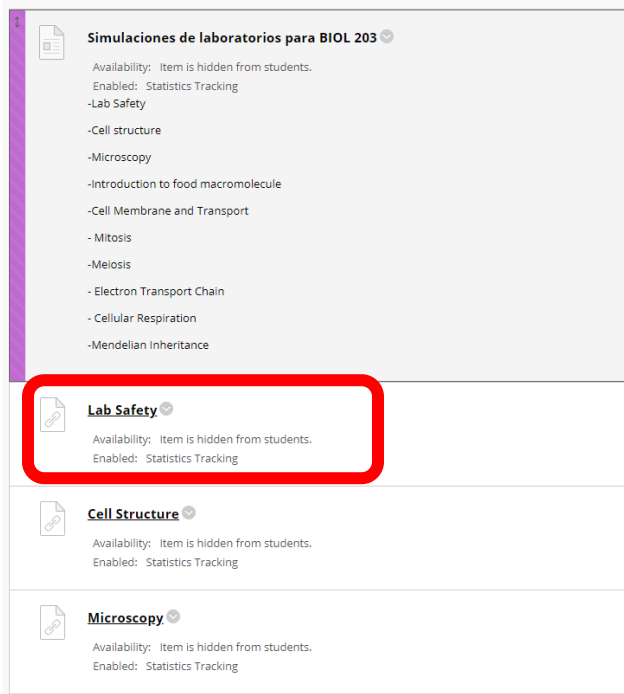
Simulaciones de laboratorios para BIOL 203

Availability: Item is hidden from students.
Enabled: Statistics Tracking

-Lab Safety

-Cell structure

-Microscopy

-Introduction to food macromolecule

-Cell Membrane and Transport

- Mitosis

-Meiosis

- Electron Transport Chain

- Cellular Respiration

-Mendelian Inheritance

Lab Safety

Availability: Item is hidden from students.
Enabled: Statistics Tracking

Cell Structure

Availability: Item is hidden from students.
Enabled: Statistics Tracking

Microscopy

Availability: Item is hidden from students.
Enabled: Statistics Tracking